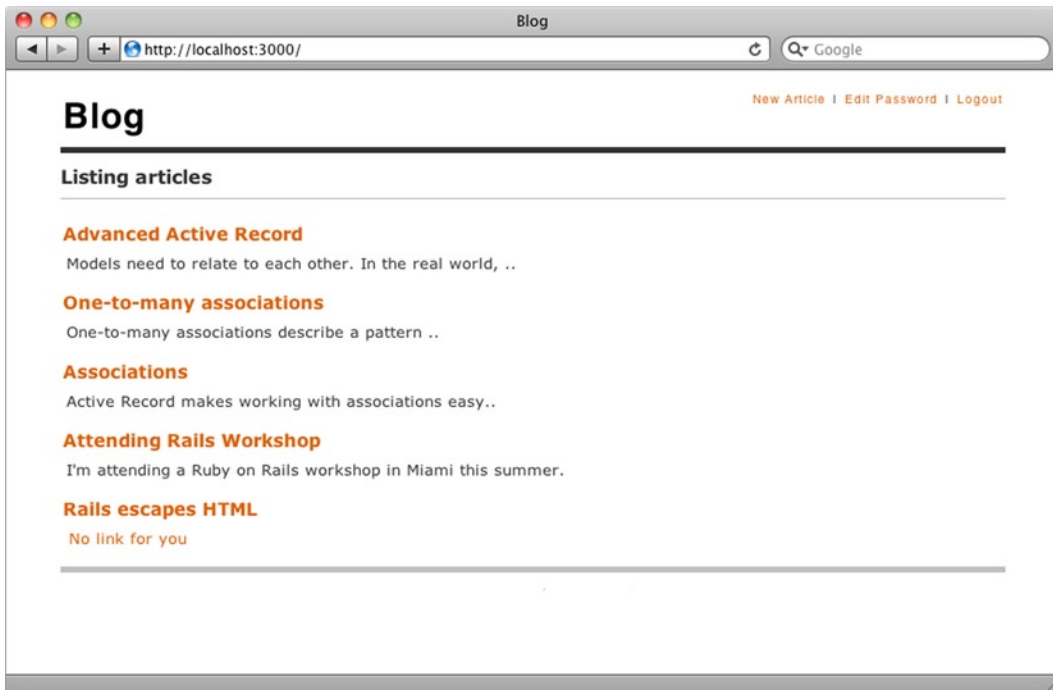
Blog

http://localhost:3000/

Google

Blog

New Article | Edit Password | Logout

Listing articles

Advanced Active Record

Models need to relate to each other. In the real world, ..

One-to-many associations

One-to-many associations describe a pattern ..

Associations

Active Record makes working with associations easy..

Attending Rails Workshop

I'm attending a Ruby on Rails workshop in Miami this summer.

Rails escapes HTML

No link for you